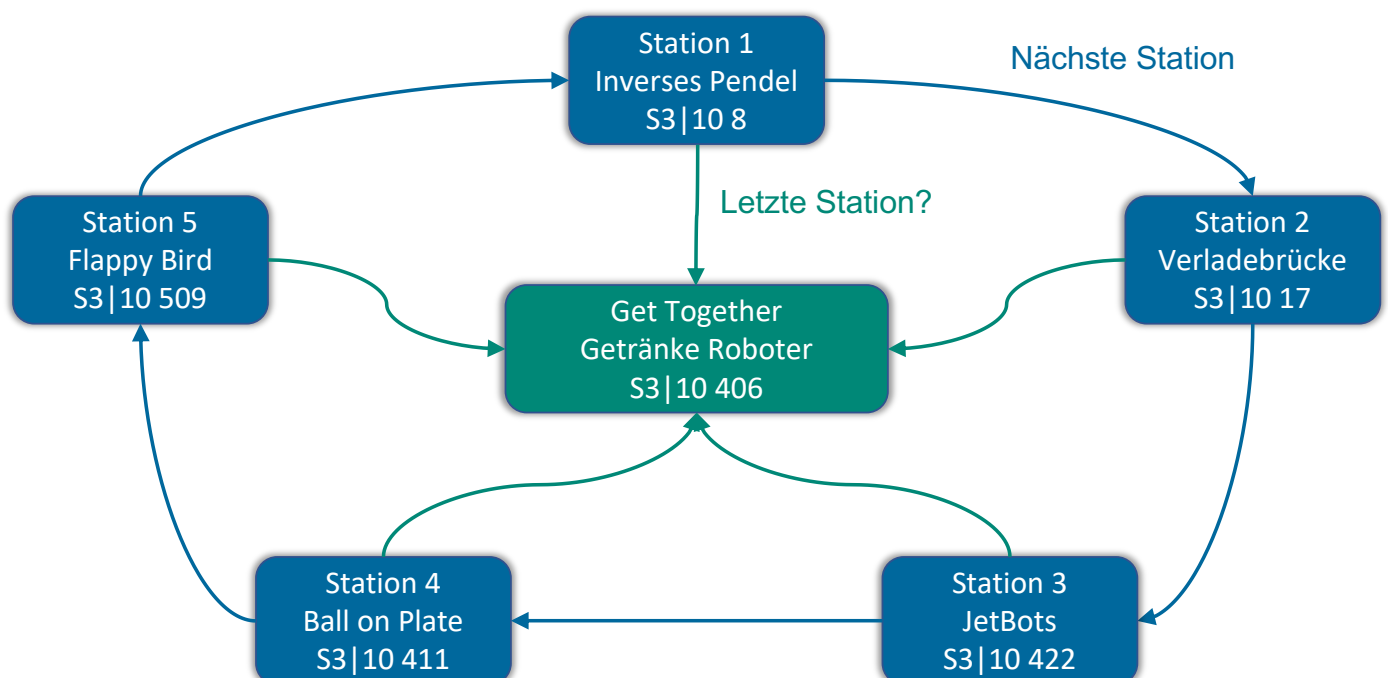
Station 1
Inverses Pendel
S3|10 8

Nächste Station

Letzte Station?

Station 5
Flappy Bird
S3|10 509

Get Together
Getränke Roboter
S3|10 406

Station 2
Verladebrücke
S3|10 17

Station 4
Ball on Plate
S3|10 411

Station 3
JetBots
S3|10 422